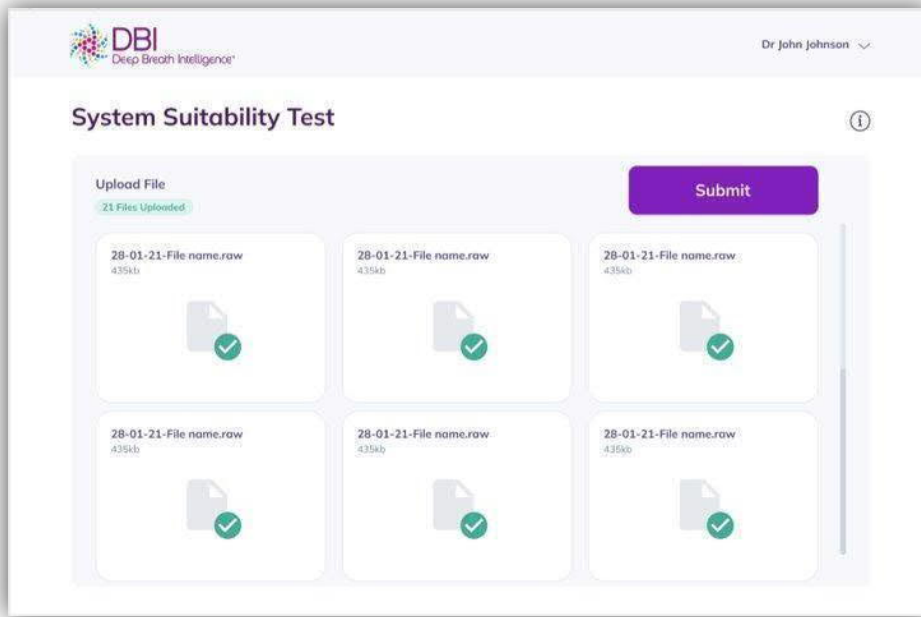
DBI
Deep Breath Intelligence

Dr John Johnson

System Suitability Test

Upload File
21 Files Uploaded

Submit

28-01-21-File name.raw
435kb

28-01-21-File name.raw
435kb

28-01-21-File name.raw
435kb

28-01-21-File name.raw
435kb

28-01-21-File name.raw
435kb

28-01-21-File name.raw
435kb